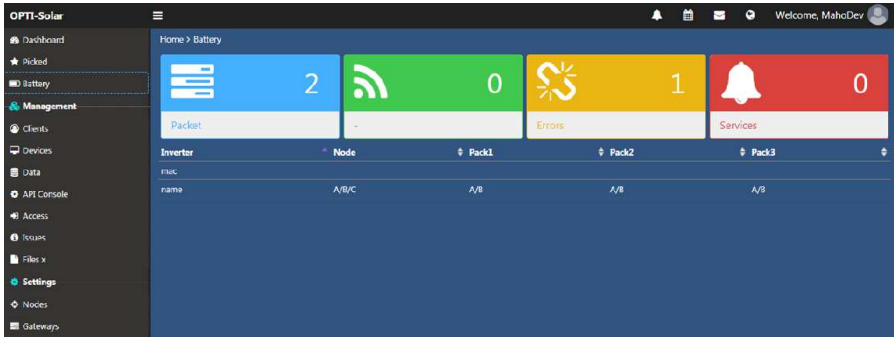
OPTI-Solar
Welcome, MahoDev

Dashboard
Picked
Battery
Management
Clients
Devices
Data
API Console
Access
Issues
Files x
Settings
Nodes
Gateways

Home > Battery

2
Packet

0
-

1
Errors

0
Services

| Inverter | Node | Pack1 | Pack2 | Pack3 |
|---|---|---|---|---|
| mac | | | | |
| name | A/B/C | A/B | A/B | A/B |